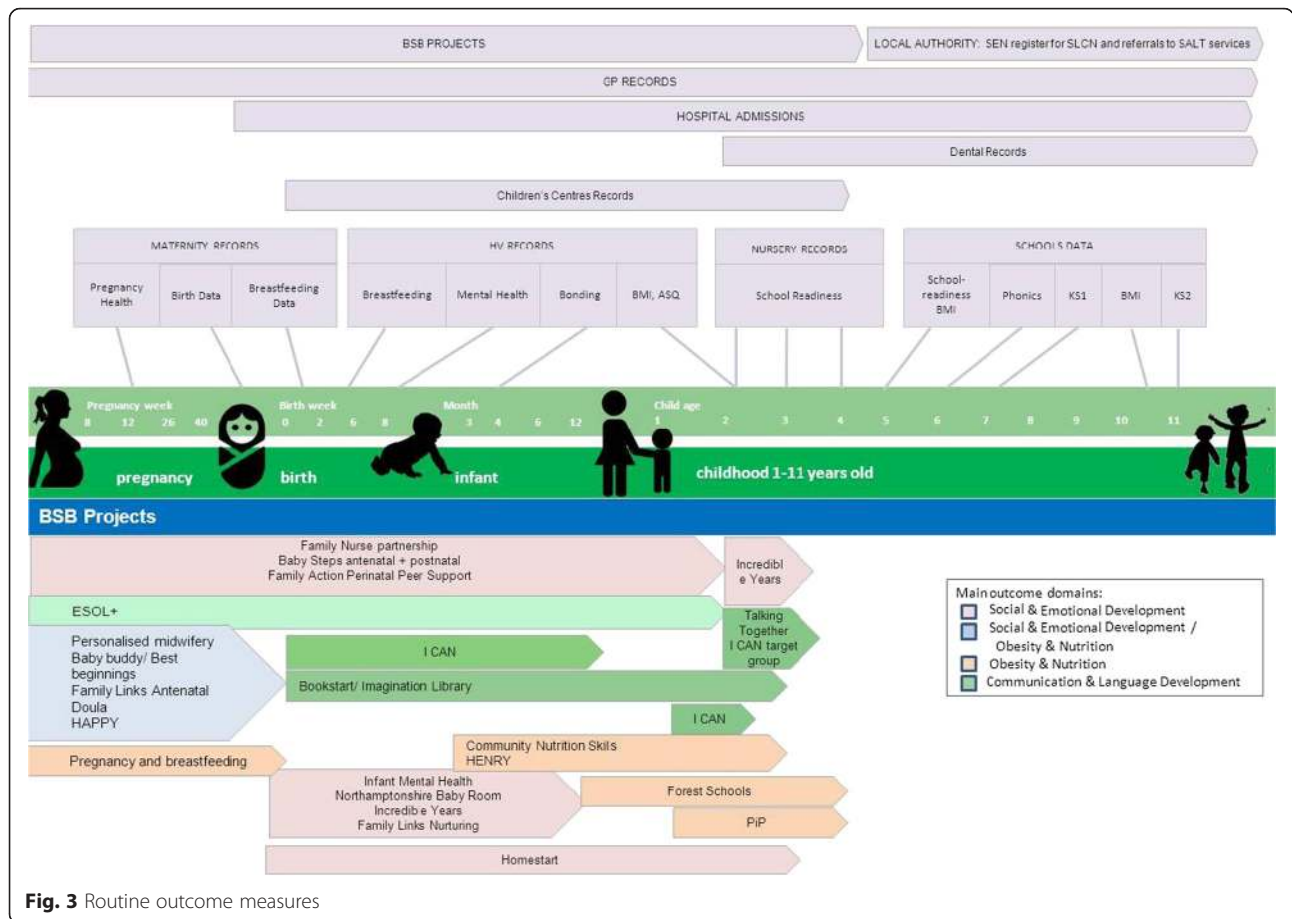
BSB PROJECTS

LOCAL AUTHORITY: SEN register for SLCN and referrals to SALT services

GP RECORDS

HOSPITAL ADMISSIONS

Dental Records

Children's Centres Records

MATERNITY RECORDS

Pregnancy Health

Birth Data

Breastfeeding Data

HV RECORDS

Breastfeeding

Mental Health

Bonding

BMI, ASQ

NURSERY RECORDS

School Readiness

SCHOOLS DATA

School-readiness BMI

Phonics

KS1

BMI

KS2

Pregnancy week 8 12 26 40

Birth week 0 2 6 8

Month 3 4 6 12

Child age 1 2 3 4 5 6 7 8 9 10 11

pregnancy

birth

infant

childhood 1-11 years old

BSB Projects

Family Nurse partnership
Baby Steps antenatal + postnatal
Family Action Perinatal Peer Support

Incredible Years

ESOL+

Talking Together
I CAN target group

Personalised midwifery
Baby buddy/ Best beginnings
Family Links Antenatal
Doula
HAPPY

I CAN

Bookstart/ Imagination Library

I CAN

Community Nutrition Skils
HENRY

Pregnancy and breastfeeding

Infant Mental Health
Northamptonshire Baby Room
Incredib e Years
Family Links Nurturing

Forest Schools

PiP

Homestart

Main outcome domains:
Social & Emotional Development
Social & Emotional Development / Obesity & Nutrition
Obesity & Nutrition
Communication & Language Development

Fig. 3 Routine outcome measures